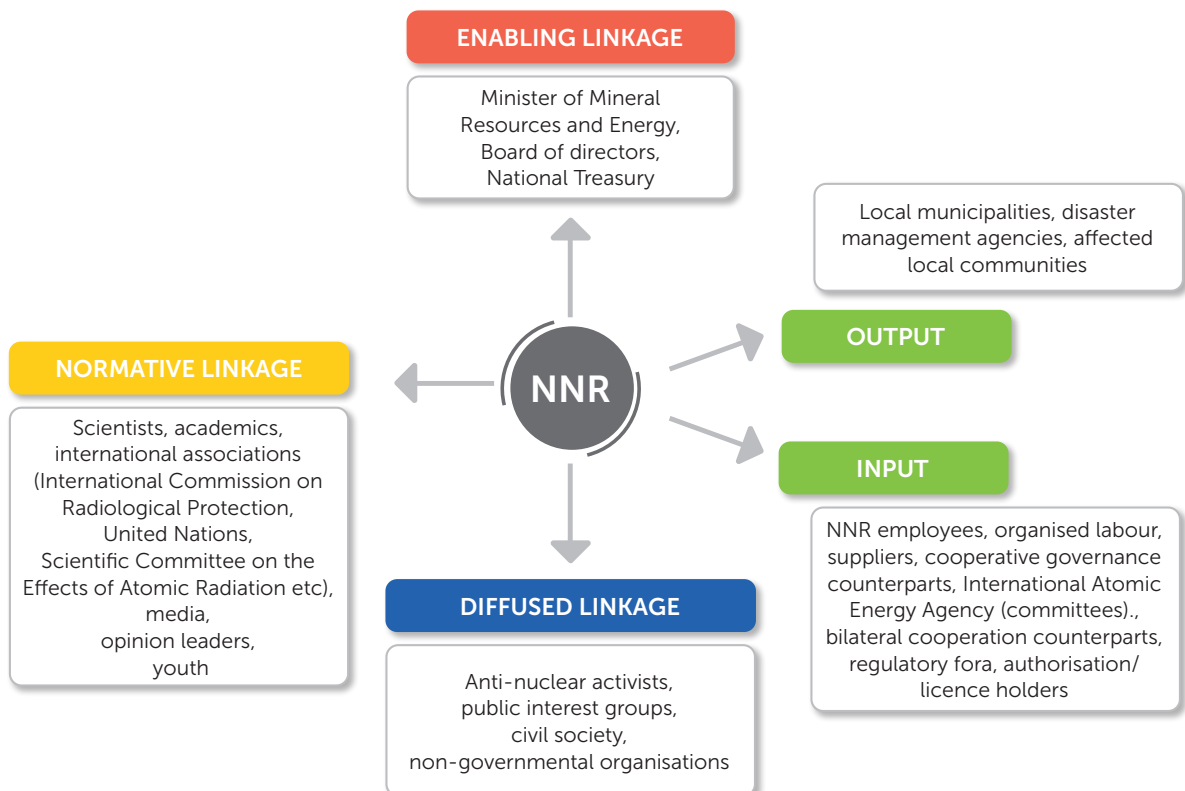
ENABLING LINKAGE

Minister of Mineral Resources and Energy, Board of directors, National Treasury

Local municipalities, disaster management agencies, affected local communities

OUTPUT

NORMATIVE LINKAGE

NNR

Scientists, academics, international associations (International Commission on Radiological Protection, United Nations, Scientific Committee on the Effects of Atomic Radiation etc), media, opinion leaders, youth

INPUT

NNR employees, organised labour, suppliers, cooperative governance counterparts, International Atomic Energy Agency (committees)., bilateral cooperation counterparts, regulatory fora, authorisation/ licence holders

DIFFUSED LINKAGE

Anti-nuclear activists, public interest groups, civil society, non-governmental organisations